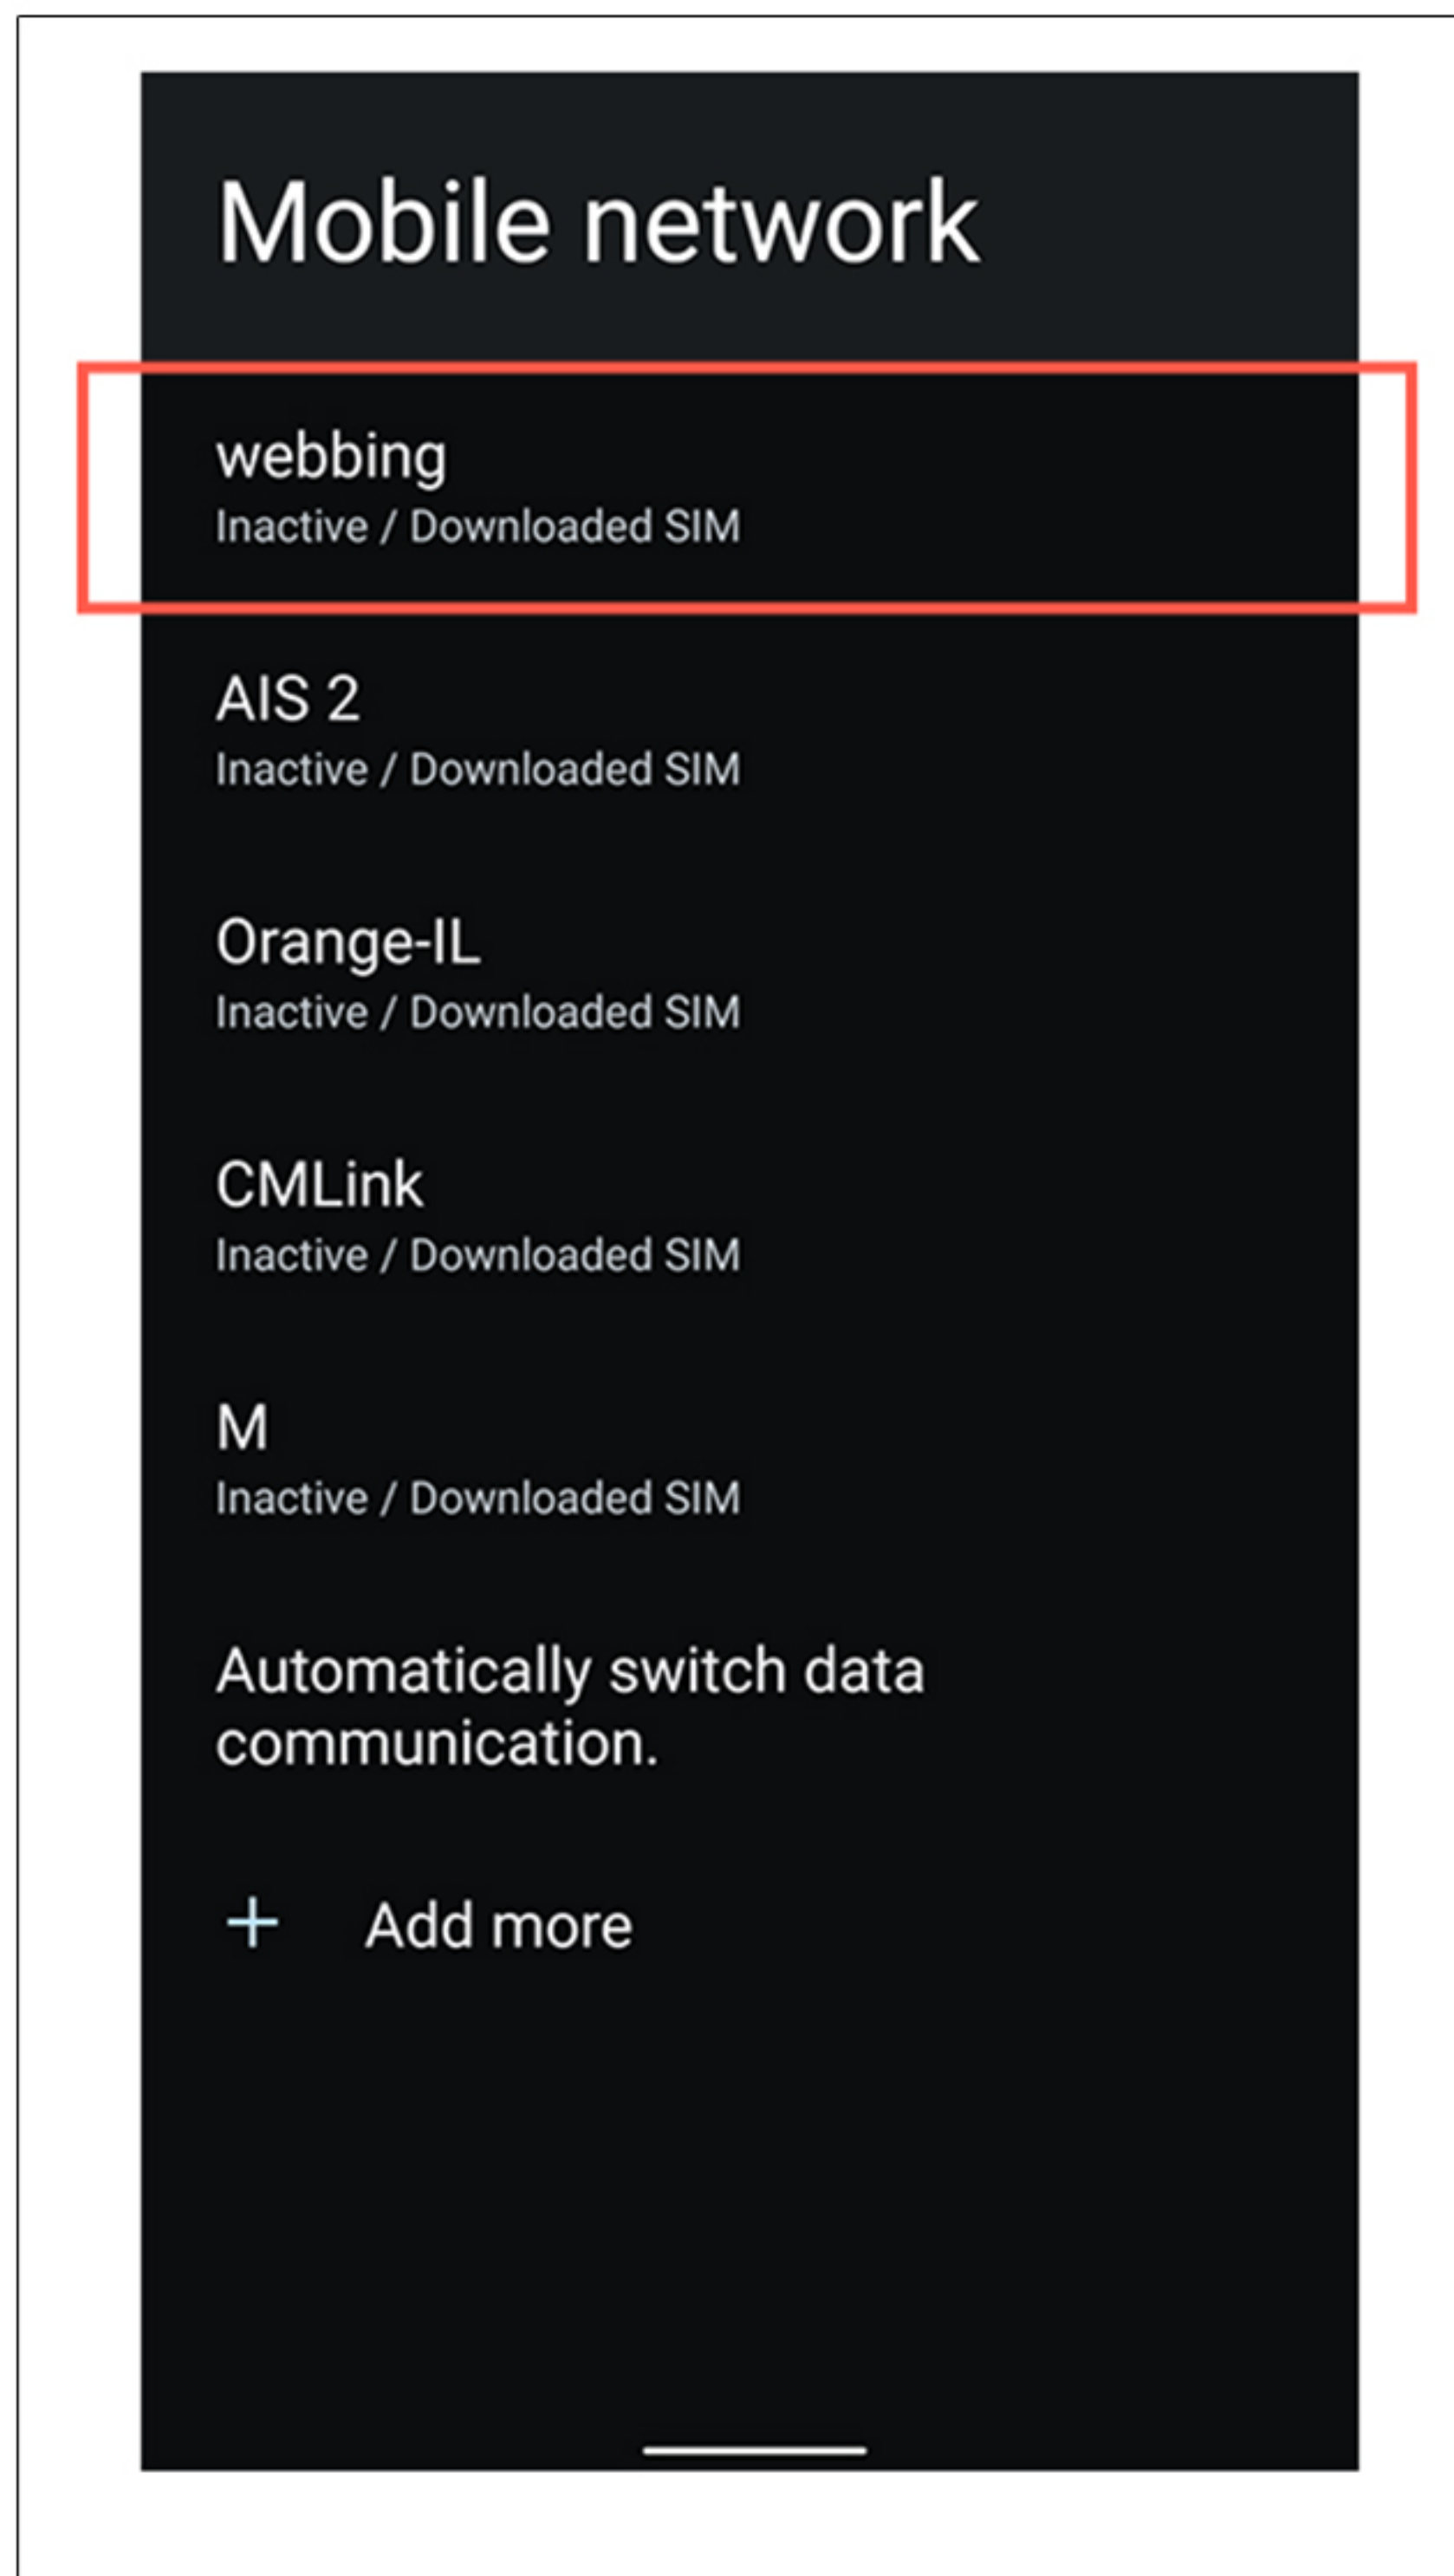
Mobile network

webbing
Inactive / Downloaded SIM

AIS 2
Inactive / Downloaded SIM

Orange-IL
Inactive / Downloaded SIM

CMLink
Inactive / Downloaded SIM

M
Inactive / Downloaded SIM

Automatically switch data communication.

+ Add more